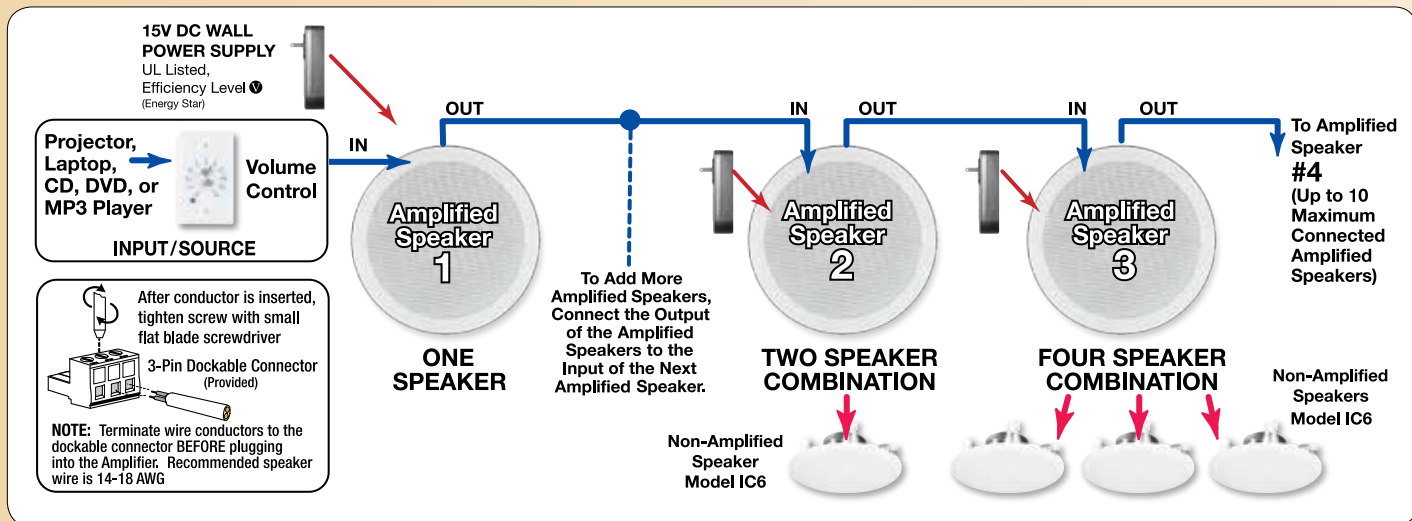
15V DC WALL POWER SUPPLY
UL Listed, Efficiency Level V
(Energy Star)

OUT

IN

OUT

IN

OUT

Projector, Laptop, CD, DVD, or MP3 Player

Volume Control

INPUT/SOURCE

IN

Amplified Speaker 1

ONE SPEAKER

To Add More Amplified Speakers, Connect the Output of the Amplified Speakers to the Input of the Next Amplified Speaker.

Amplified Speaker 2

TWO SPEAKER COMBINATION

Amplified Speaker 3

FOUR SPEAKER COMBINATION

To Amplified Speaker #4 (Up to 10 Maximum Connected Amplified Speakers)

After conductor is inserted, tighten screw with small flat blade screwdriver

3-Pin Dockable Connector (Provided)

NOTE: Terminate wire conductors to the dockable connector BEFORE plugging into the Amplifier. Recommended speaker wire is 14-18 AWG

Non-Amplified Speaker Model IC6

Non-Amplified Speakers Model IC6